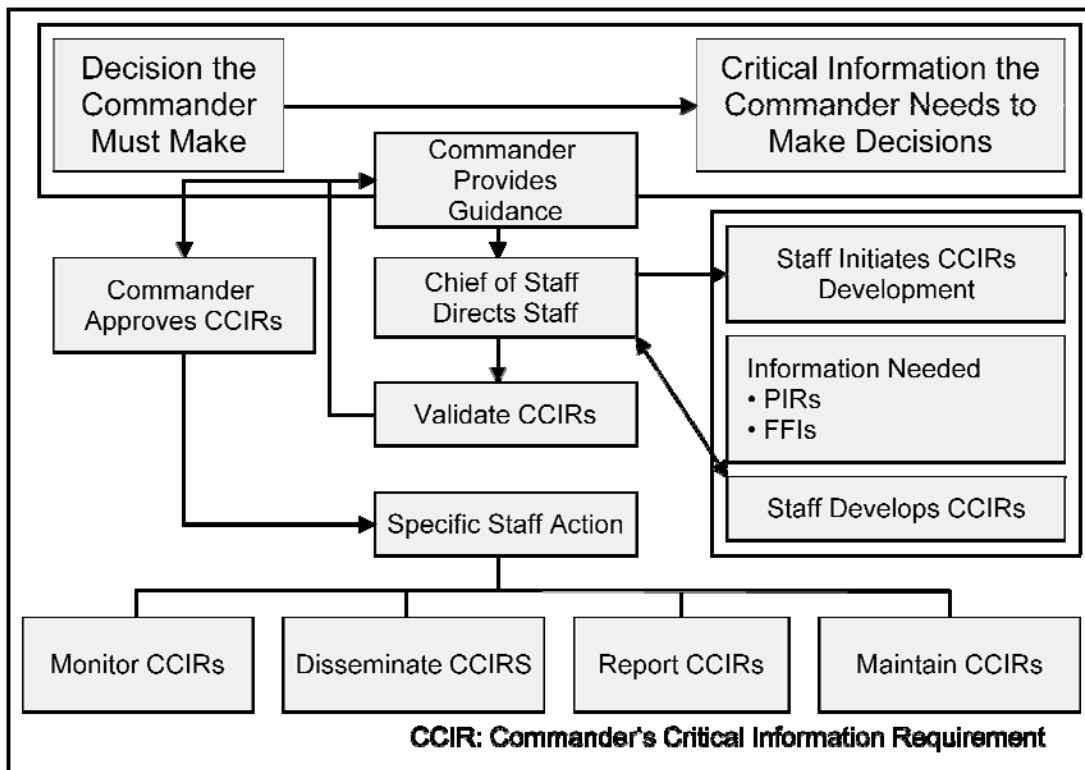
Decision the Commander Must Make

Critical Information the Commander Needs to Make Decisions

Commander Provides Guidance

Commander Approves CCIRs

Chief of Staff Directs Staff

Staff Initiates CCIRs Development

Information Needed
• PIRs
• FFIs

Validate CCIRs

Staff Develops CCIRs

Specific Staff Action

Monitor CCIRs

Disseminate CCIRS

Report CCIRs

Maintain CCIRs

CCIR: Commander's Critical Information Requirement